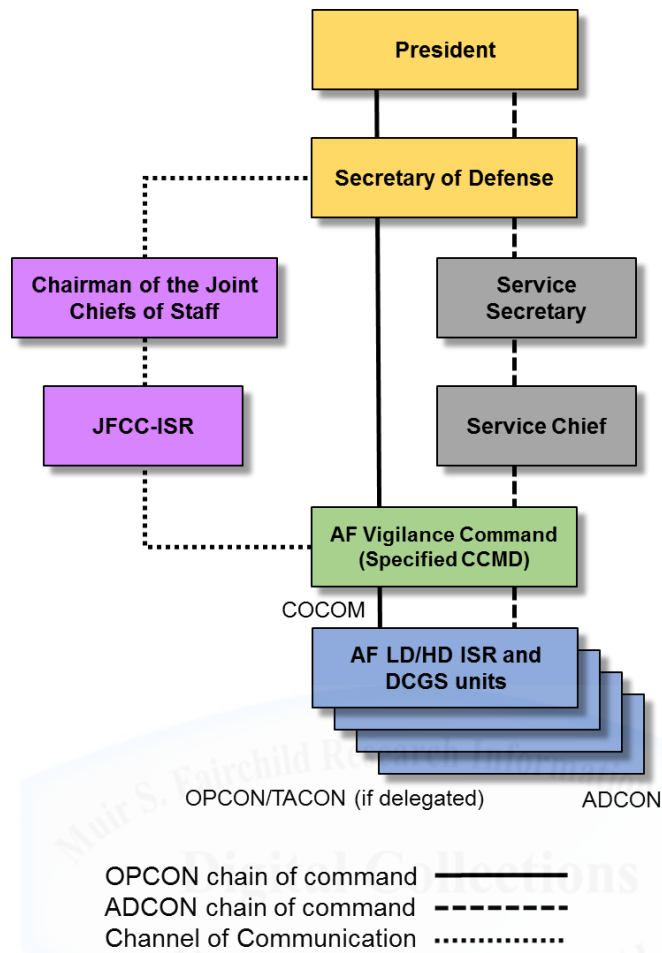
President

Secretary of Defense

Chairman of the Joint Chiefs of Staff

Service Secretary

JFCC-ISR

Service Chief

AF Vigilance Command (Specified CCMD)

COCOM

AF LD/HD ISR and DCGS units

OPCON/TACON (if delegated)

ADCON

Muir S. Fairchild Research Information

Digital Collections

OPCON chain of command
ADCON chain of command
Channel of Communication